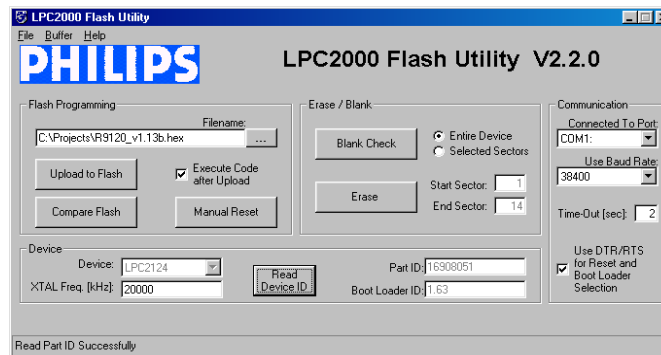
LPC2000 Flash Utility

File Buffer Help

PHILIPS

LPC2000 Flash Utility V2.2.0

Flash Programming

Filename:

C:\Projects\R9120_v1.13b.hex

...

Upload to Flash

Execute Code after Upload

Compare Flash

Manual Reset

Erase / Blank

Blank Check

Entire Device

Selected Sectors

Erase

Start Sector: 1

End Sector: 14

Communication

Connected To Port:

COM1:

Use Baud Rate:

38400

Time-Out [sec]: 2

Device

Device: LPC2124

XTAL Freq. [kHz]: 20000

Read Device ID

Part ID: 16908051

Boot Loader ID: 1.63

Use DTR/RTS for Reset and Boot Loader Selection

Read Part ID Successfully